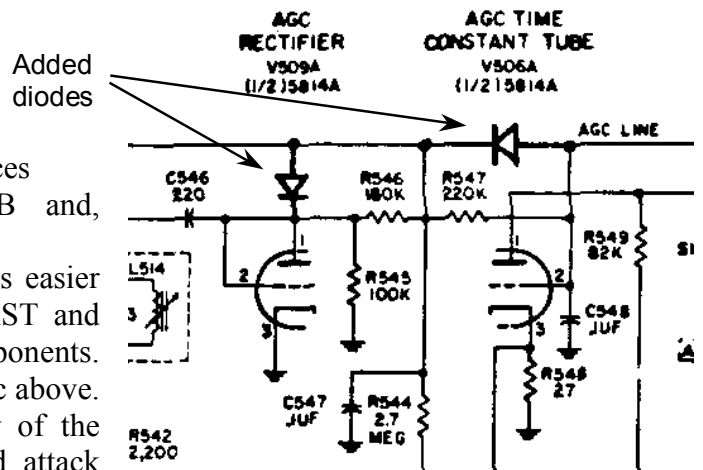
Added diodes

AGC RECTIFIER V509A (1/2)5814A

AGC TIME CONSTANT TUBE V506A (1/2)5814A

AGC LINE

ces
B and,
s easier
ST and
ponents.
c above.
of the
d attack

C546 220

R546 180K

R547 220K

L514

R545 100K

R549 82K

C548 JUF

C547 JUF

R544 2.7 MEG

R548 27

R542 2,200

1
2
3
1
2
3